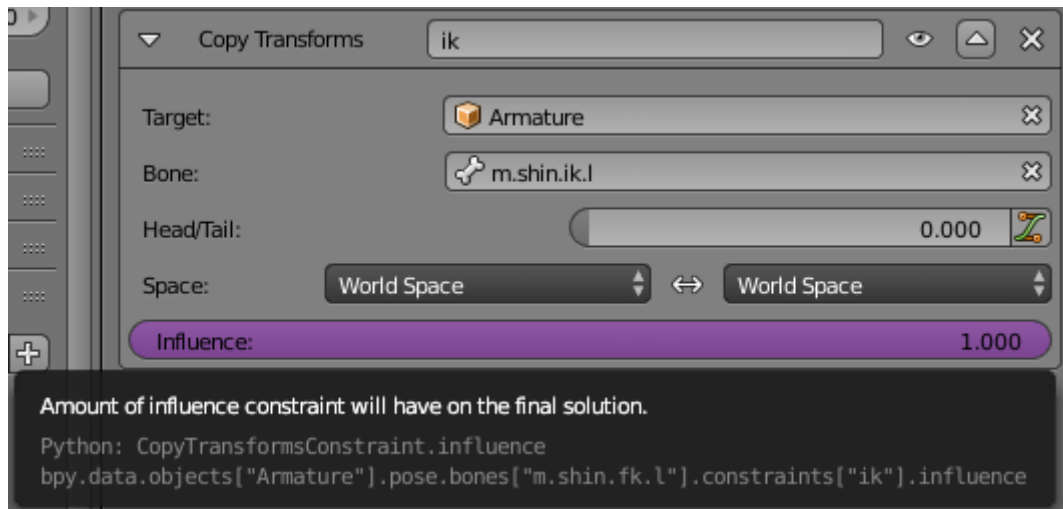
Copy Transforms

ik

Target:

Armature

Bone:

m.shin.ik.l

Head/Tail:

0.000

Space:

World Space

World Space

Influence:

1.000

Amount of influence constraint will have on the final solution.

Python: CopyTransformsConstraint.influence
bpy.data.objects["Armature"].pose.bones["m.shin.fk.l"].constraints["ik"].influence